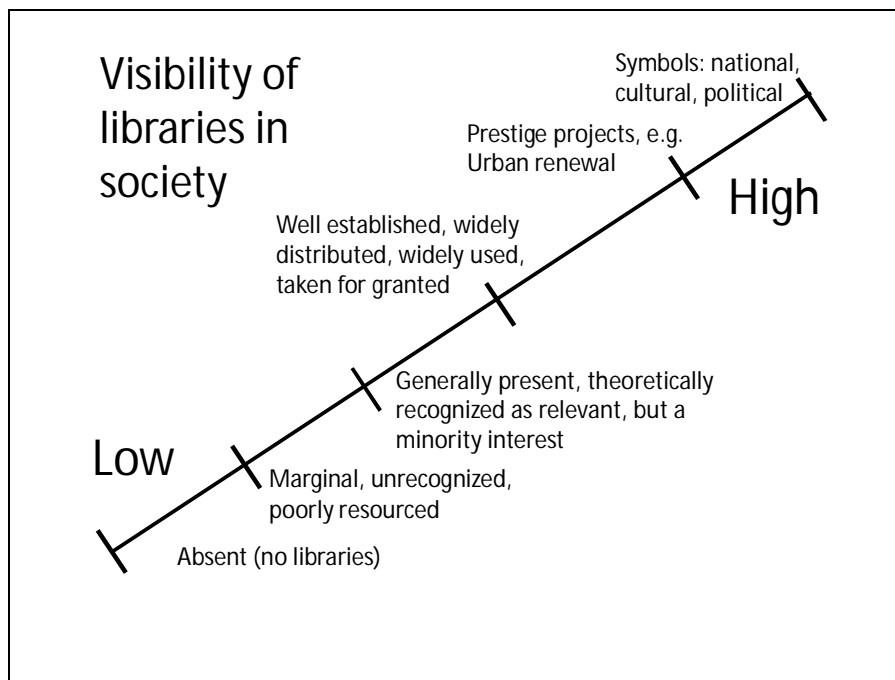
Visibility of libraries in society

Symbols: national, cultural, political

Prestige projects, e.g. Urban renewal

High

Well established, widely distributed, widely used, taken for granted

Generally present, theoretically recognized as relevant, but a minority interest

Low

Marginal, unrecognized, poorly resourced

Absent (no libraries)